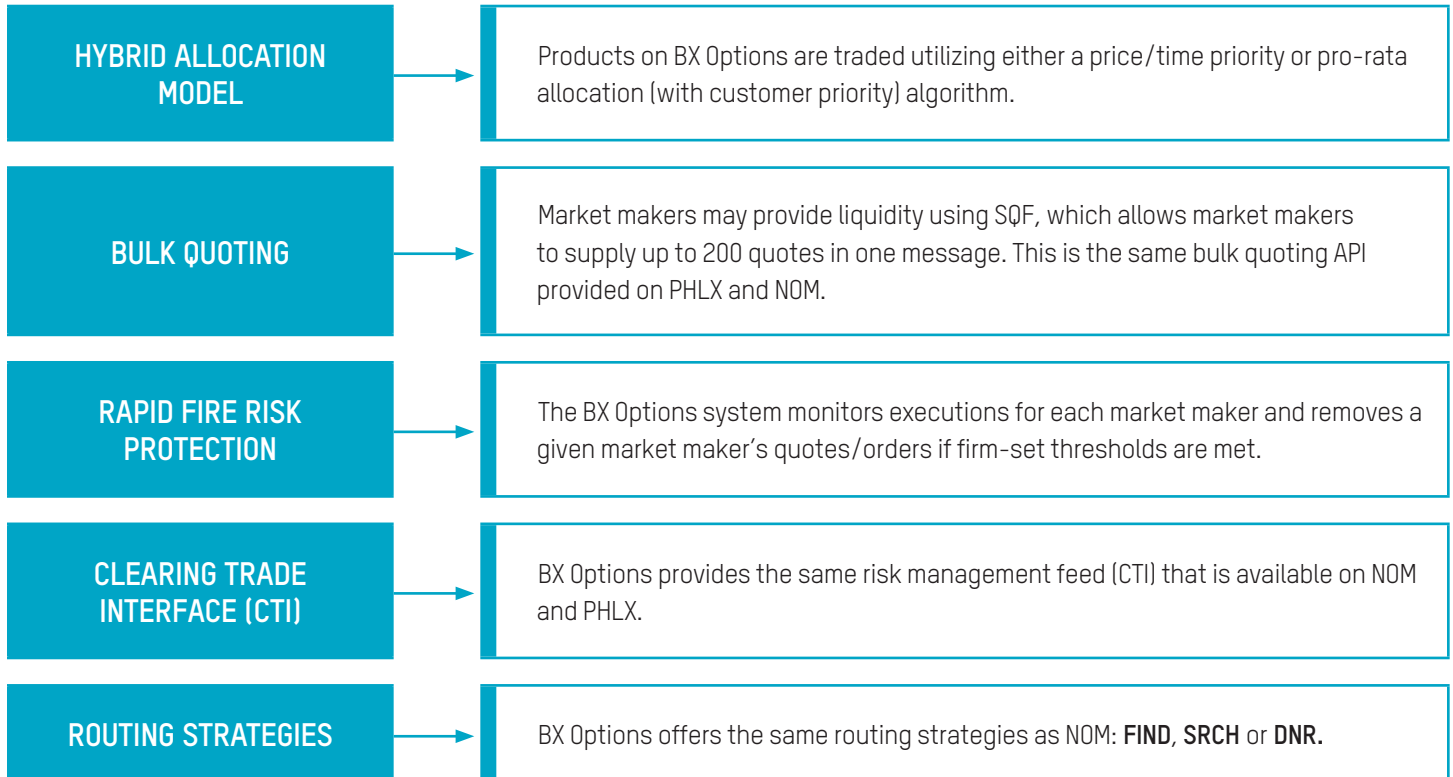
HYBRID ALLOCATION MODEL

Products on BX Options are traded utilizing either a price/time priority or pro-rata allocation (with customer priority) algorithm.

BULK QUOTING

Market makers may provide liquidity using SQF, which allows market makers to supply up to 200 quotes in one message. This is the same bulk quoting API provided on PHLX and NOM.

RAPID FIRE RISK PROTECTION

The BX Options system monitors executions for each market maker and removes a given market maker's quotes/orders if firm-set thresholds are met.

CLEARING TRADE INTERFACE (CTI)

BX Options provides the same risk management feed (CTI) that is available on NOM and PHLX.

ROUTING STRATEGIES

BX Options offers the same routing strategies as NOM: **FIND**, **SRCH** or **DNR.**